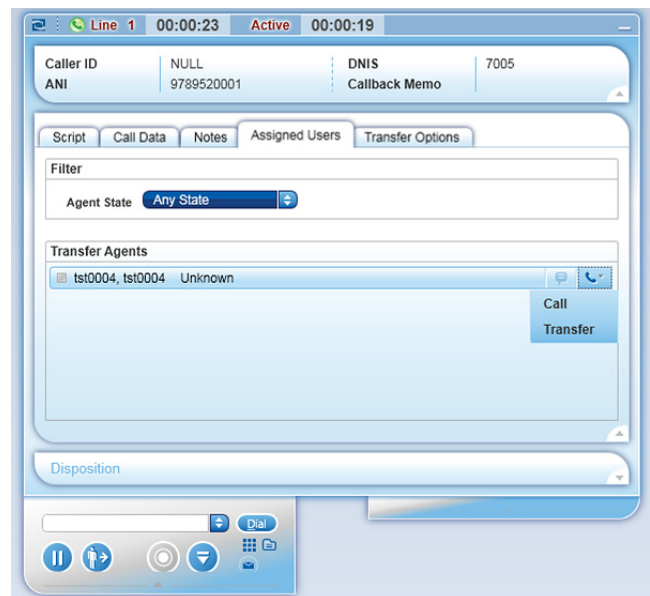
Line 1 00:00:23 Active 00:00:19

| Caller ID | NULL | DNIS | 7005 |
|---|---|---|---|
| ANI | 9789520001 | Callback Memo | |

Script | Call Data | Notes | Assigned Users | Transfer Options

Filter

Agent State Any State

Transfer Agents

tst0004, tst0004 Unknown

Call

Transfer

Disposition

Dial